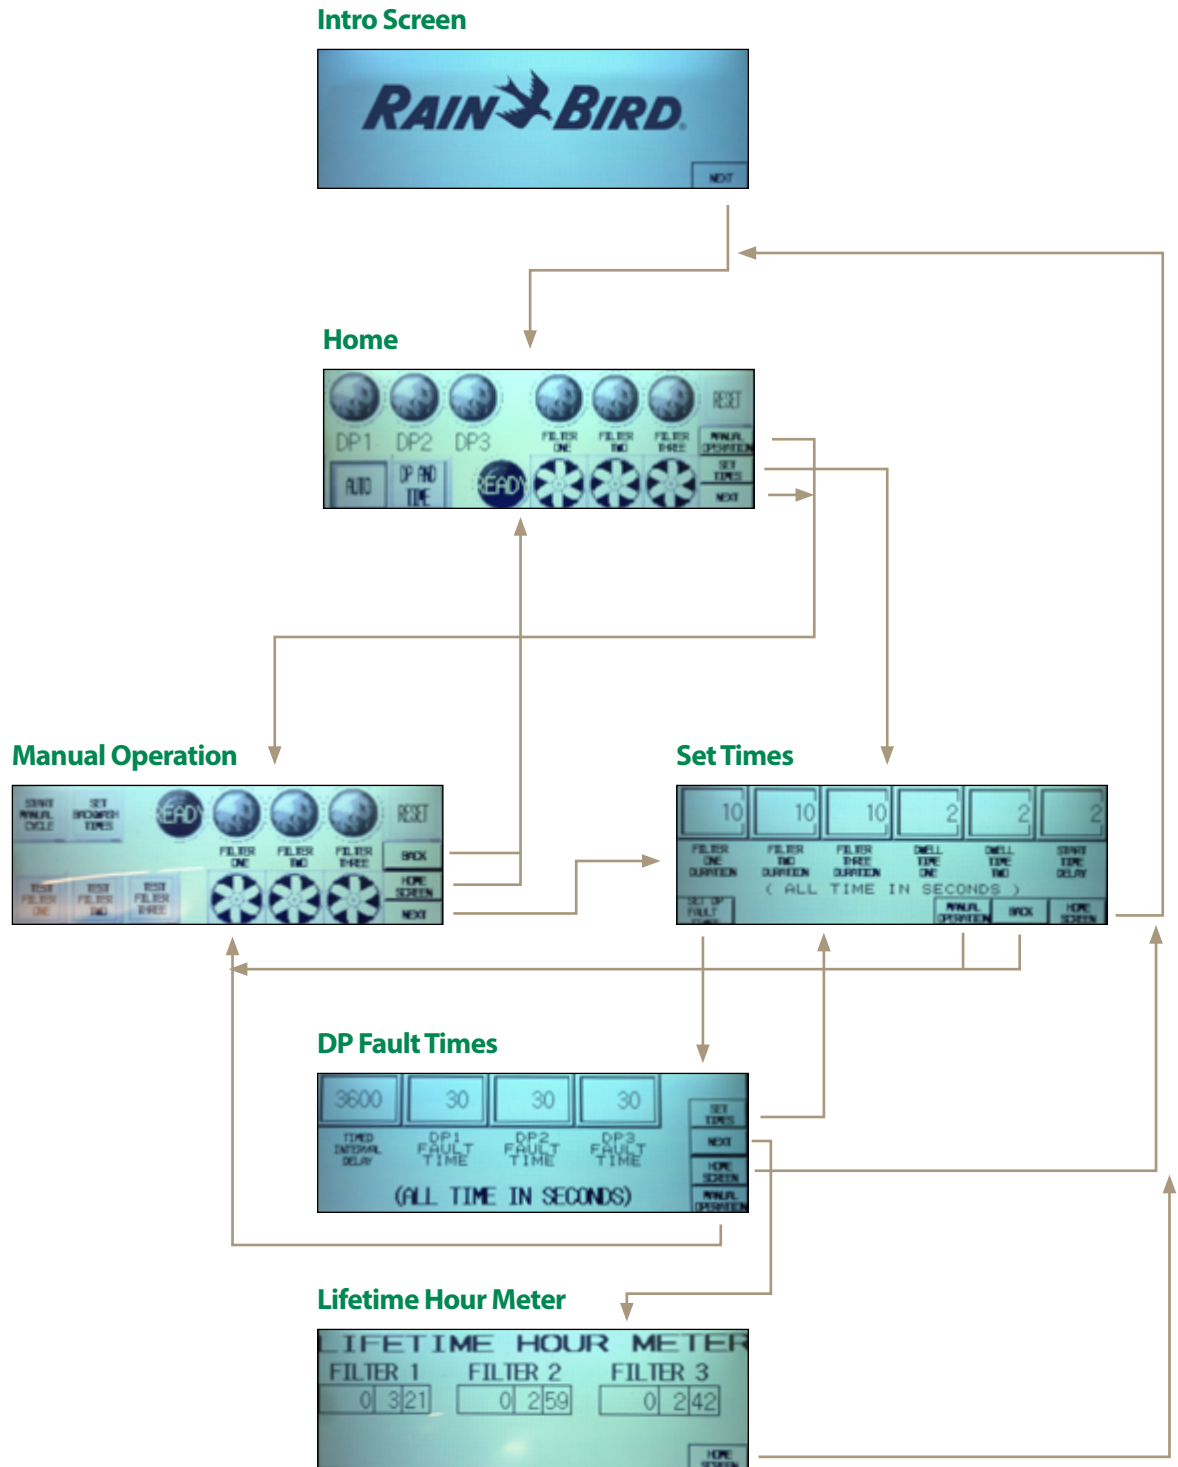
Intro Screen

RAIN BIRD

NEXT

Home

RESET

DP1 DP2 DP3

FILTER ONE FILTER TWO FILTER THREE

MANUAL OPERATION

AUTO

DP AND TIME

READY

SET TIMES

NEXT

Manual Operation

START MANUAL CYCLE

SET BACKWASH TIMES

READY

RESET

FILTER ONE FILTER TWO FILTER THREE

BACK

TEST FILTER ONE TEST FILTER TWO TEST FILTER THREE

HOME SCREEN

NEXT

Set Times

| 10 | 10 | 10 | 2 | 2 | 2 |
|---|---|---|---|---|---|
| FILTER ONE DURATION | FILTER TWO DURATION | FILTER THREE DURATION | DWELL TIME ONE | DWELL TIME TWO | START TIME DELAY |

( ALL TIME IN SECONDS )

SET DP FAULT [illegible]

MANUAL OPERATION

BACK

HOME SCREEN

DP Fault Times

| 3600 | 30 | 30 | 30 |
|---|---|---|---|
| TIMED INTERVAL DELAY | DP1 FAULT TIME | DP2 FAULT TIME | DP3 FAULT TIME |

SET TIMES

NEXT

HOME SCREEN

MANUAL OPERATION

(ALL TIME IN SECONDS)

Lifetime Hour Meter

LIFETIME HOUR METER

FILTER 1 FILTER 2 FILTER 3

0 3 21 0 2 59 0 2 42

HOME SCREEN